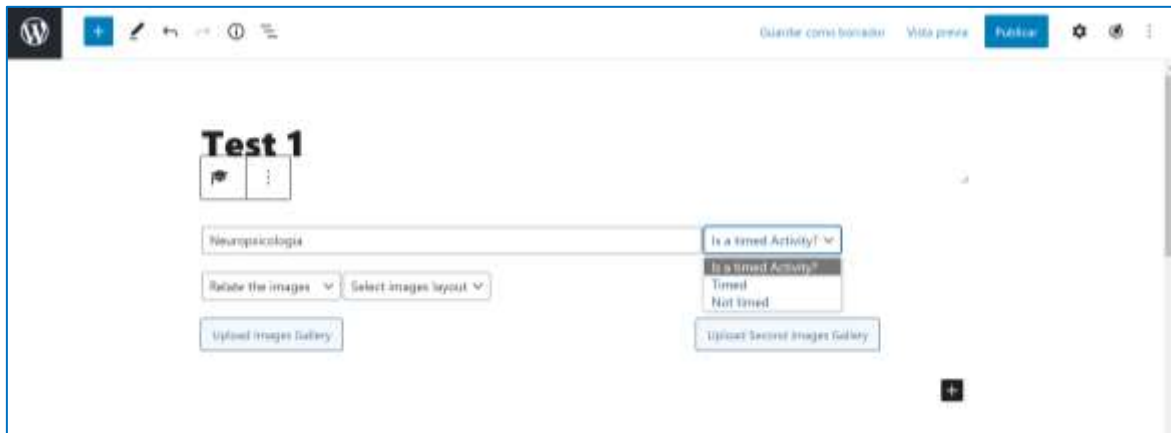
Guardar como borrador Vista previa Publicar

Test 1

Neuropsicologia

Is a timed Activity?

Is a timed Activity?
Timed
Not timed

Relate the images

Select images layout

Upload Images Gallery

Upload Second Images Gallery